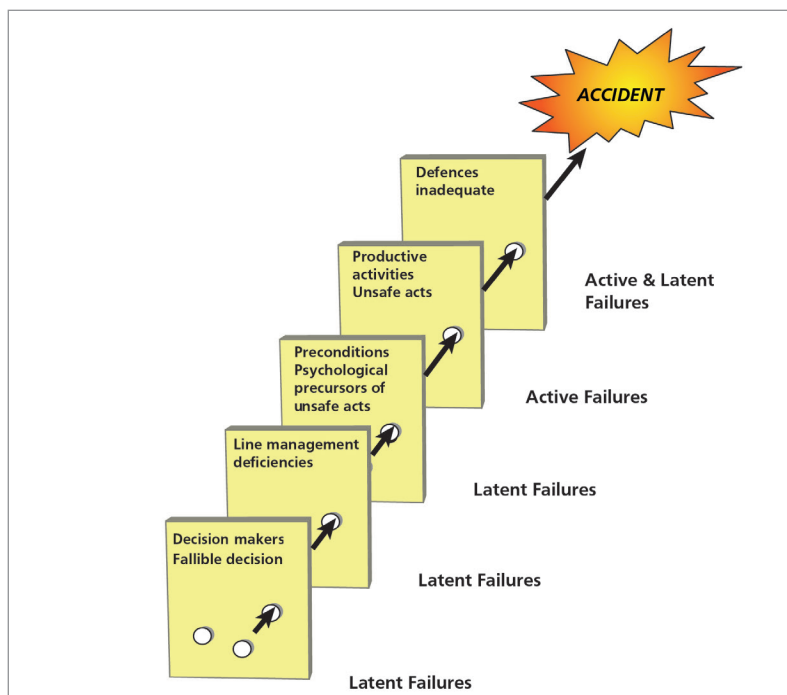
ACCIDENT

Defences inadequate

Productive activities
Unsafe acts

Active & Latent Failures

Preconditions
Psychological precursors of unsafe acts

Active Failures

Line management deficiencies

Latent Failures

Decision makers
Fallible decision

Latent Failures

Latent Failures